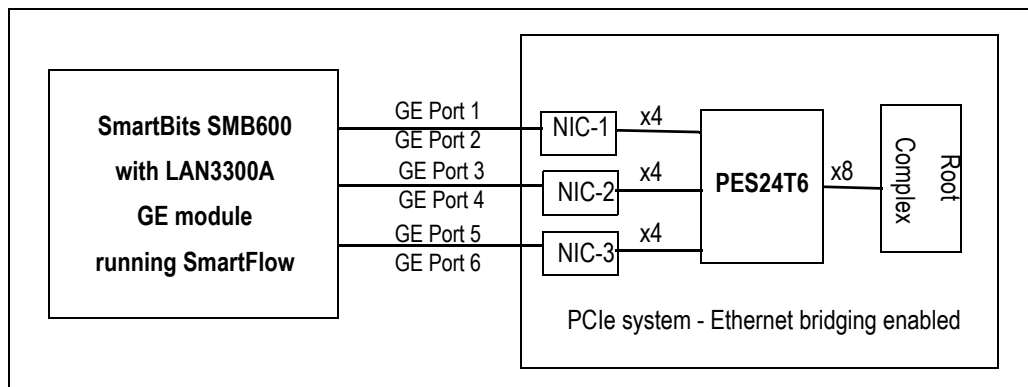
SmartBits SMB600
with LAN3300A
GE module
running SmartFlow

GE Port 1
GE Port 2
GE Port 3
GE Port 4
GE Port 5
GE Port 6

NIC-1
NIC-2
NIC-3

x4
x4
x4

PES24T6

x8

Root Complex

PCIe system - Ethernet bridging enabled